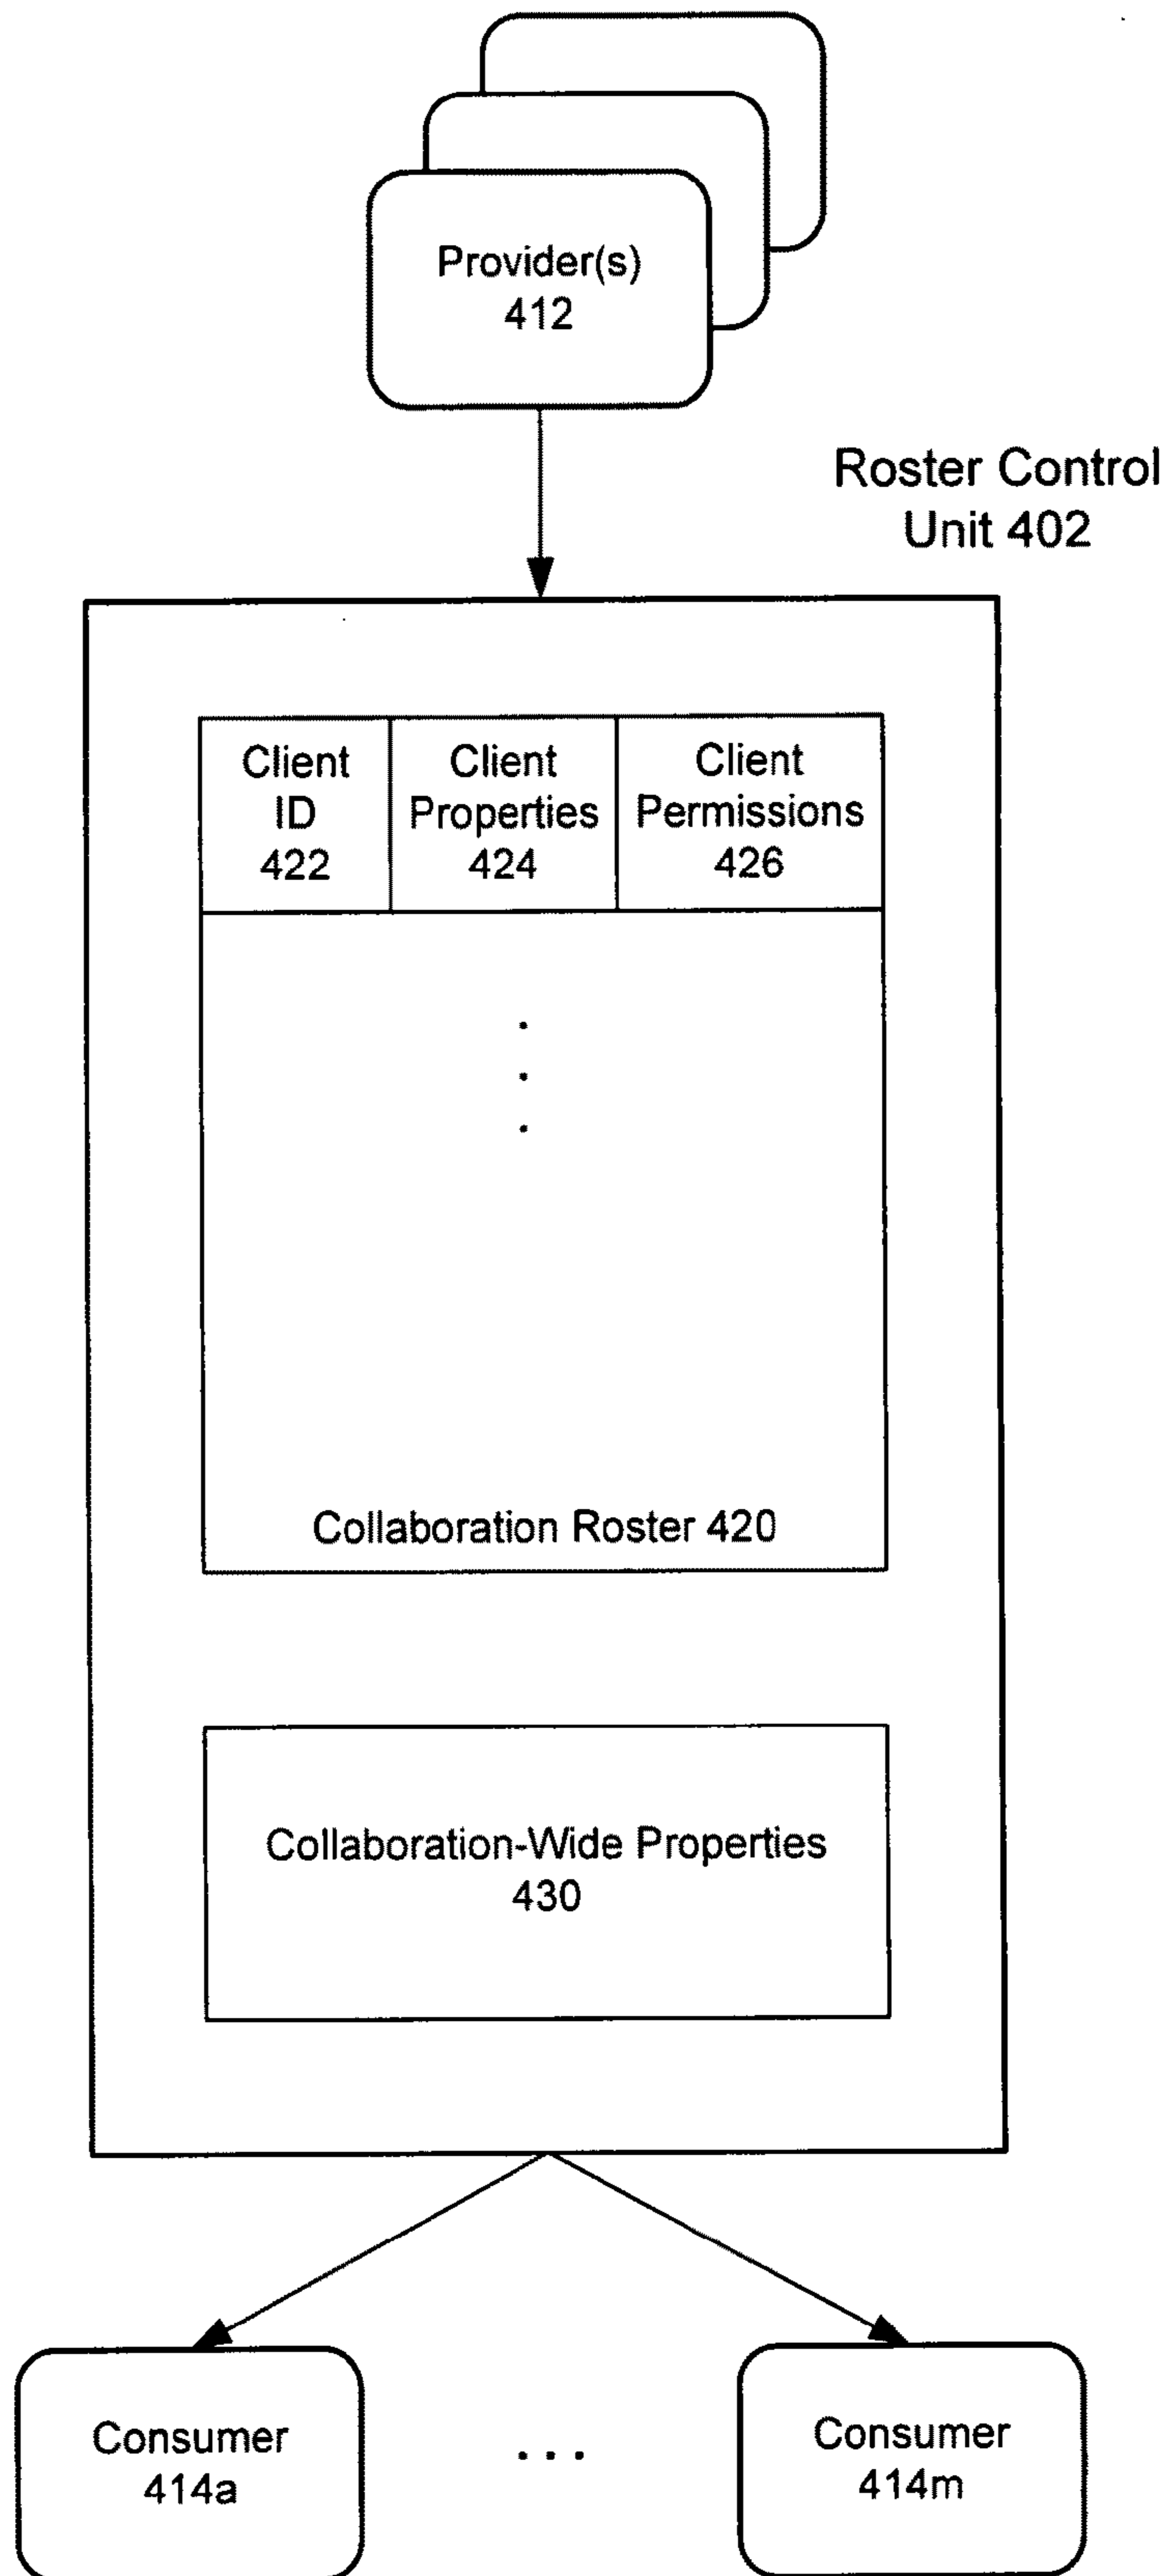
Provider(s)
412

Roster Control
Unit 402

| Client ID 422 | Client Properties 424 | Client Permissions 426 |
|---|---|---|

.
.
.

Collaboration Roster 420

Collaboration-Wide Properties
430

Consumer
414a

...

Consumer
414m